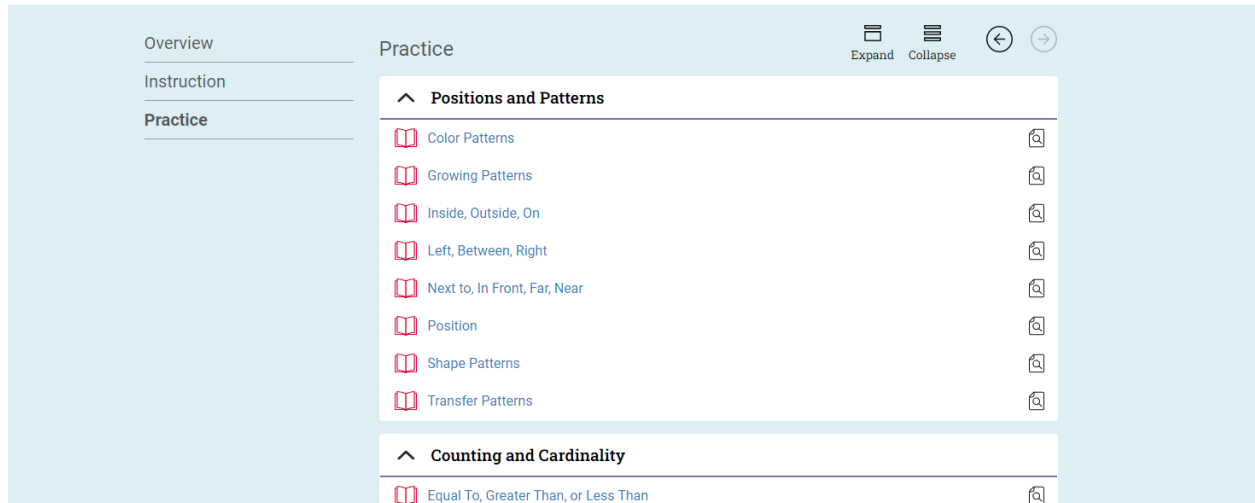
Overview
Instruction
Practice

Practice

Expand Collapse

Positions and Patterns

Color Patterns
Growing Patterns
Inside, Outside, On
Left, Between, Right
Next to, In Front, Far, Near
Position
Shape Patterns
Transfer Patterns

Counting and Cardinality

Equal To, Greater Than, or Less Than